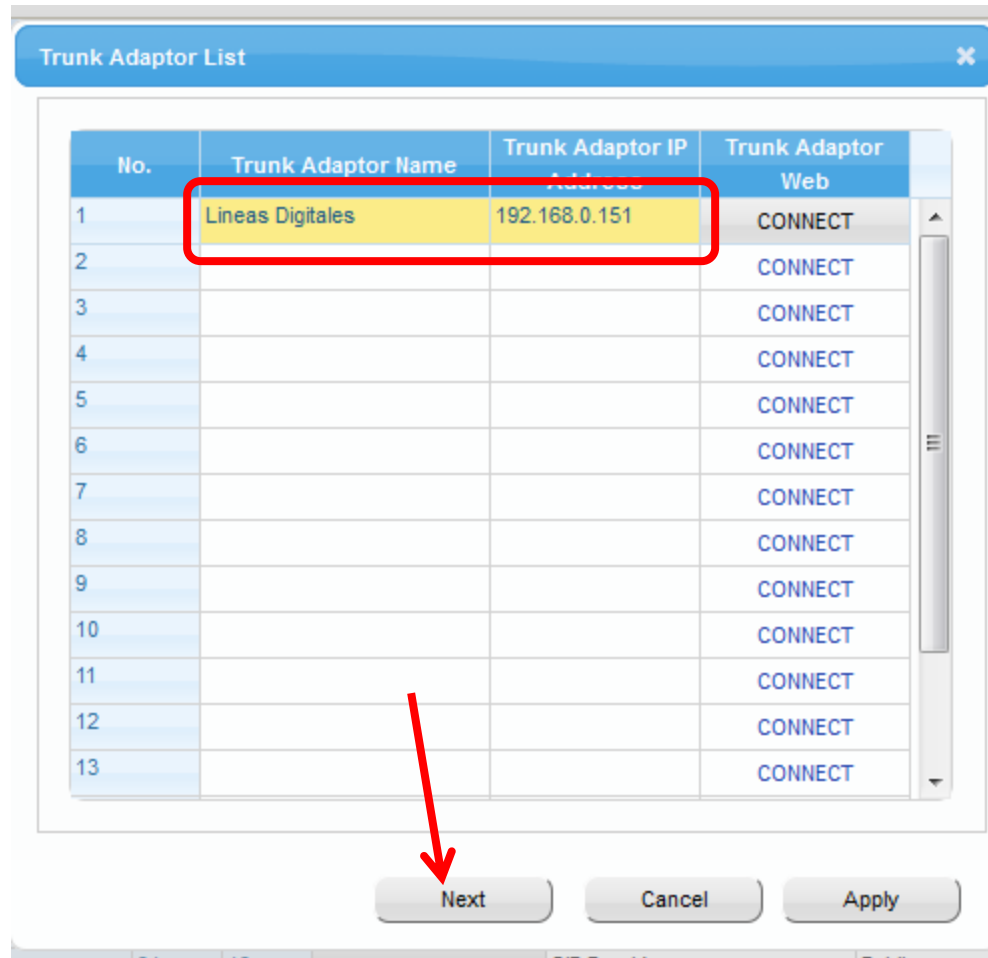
Trunk Adaptor List

| No. | Trunk Adaptor Name | Trunk Adaptor IP Address | Trunk Adaptor Web |
|---|---|---|---|
| 1 | Lineas Digitales | 192.168.0.151 | CONNECT |
| 2 | | | CONNECT |
| 3 | | | CONNECT |
| 4 | | | CONNECT |
| 5 | | | CONNECT |
| 6 | | | CONNECT |
| 7 | | | CONNECT |
| 8 | | | CONNECT |
| 9 | | | CONNECT |
| 10 | | | CONNECT |
| 11 | | | CONNECT |
| 12 | | | CONNECT |
| 13 | | | CONNECT |

Next Cancel Apply